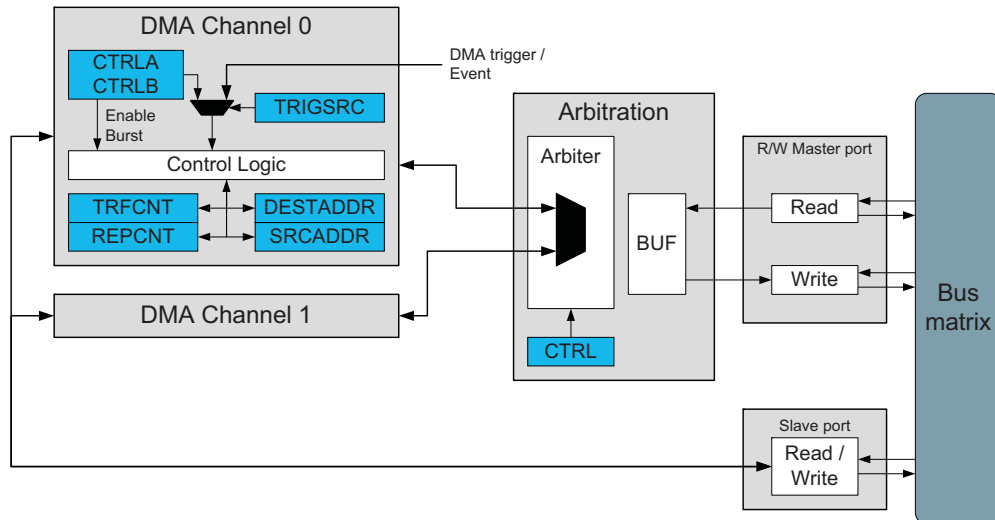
DMA Channel 0

CTRLA
CTRLB

DMA trigger / Event

TRIGSRC

Enable Burst

Control Logic

TRFCNT
DESTADDR
REPCNT
SRCADDR

DMA Channel 1

Arbitration

Arbiter

BUF

CTRL

R/W Master port

Read

Write

Bus matrix

Slave port

Read / Write